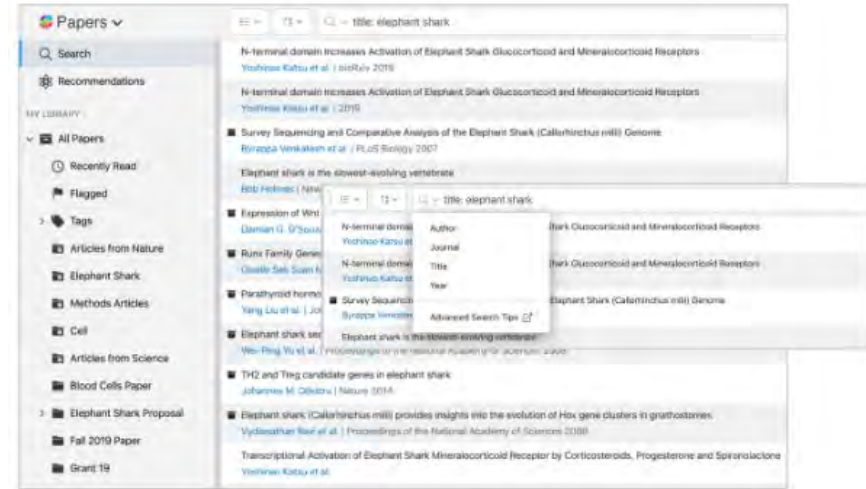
Papers

Search

Recommendations

MY LIBRARY

All Papers

Recently Read

Flagged

Tags

Articles from Nature

Elephant Shark

Methods Articles

Cell

Articles from Science

Blood Cells Paper

Elephant Shark Proposal

Fall 2019 Paper

Grant 19

title: elephant shark

N-terminal domain increases Activation of Elephant Shark Glucocorticoid and Mineralocorticoid Receptors
Yoshinao Katsu et al. | bioRxiv 2019

N-terminal domain increases Activation of Elephant Shark Glucocorticoid and Mineralocorticoid Receptors
Yoshinao Katsu et al. | 2019

Survey Sequencing and Comparative Analysis of the Elephant Shark (Callorhinchus milii) Genome
Byrappa Venkatesh et al. | PLoS Biology 2007

Elephant shark is the slowest-evolving vertebrate
Bob Holmes | New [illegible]

Expression of Wnt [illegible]
Damian G. D'Souza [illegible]

Runx Family Genes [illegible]
Giselle Sek Suan N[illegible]

Parathyroid hormo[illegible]
Yang Liu et al. | Jo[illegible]

Elephant shark seq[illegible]
Wei-Ping Yu et al. | Proceedings of the National Academy of Sciences 2008

TH2 and Treg candidate genes in elephant shark
Johannes M. Dijkstra | Nature 2014

Elephant shark (Callorhinchus milii) provides insights into the evolution of Hox gene clusters in gnathostomes
Vydianathan Ravi et al. | Proceedings of the National Academy of Sciences 2009

Transcriptional Activation of Elephant Shark Mineralocorticoid Receptor by Corticosteroids, Progesterone and Spironolactone
Yoshinao Katsu et al.

title: elephant shark

N-terminal domai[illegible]
Yoshinao Katsu et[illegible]

N-terminal domai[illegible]
Yoshinao Katsu et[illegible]

Survey Sequencin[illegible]
Byrappa Venkates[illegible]

Elephant shark is the slowest-evolving vertebrate

Author

Journal

Title

Year

Advanced Search Tips

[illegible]hark Glucocorticoid and Mineralocorticoid Receptors

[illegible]hark Glucocorticoid and Mineralocorticoid Receptors

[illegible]lephant Shark (Callorhinchus milii) Genome